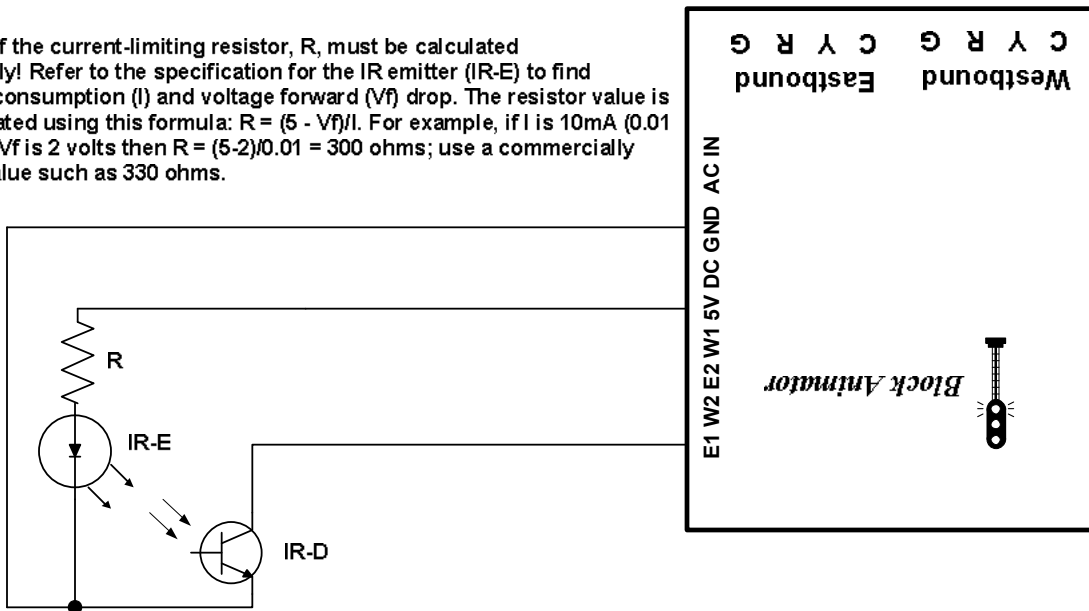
f the current-limiting resistor, R, must be calculated ly! Refer to the specification for the IR emitter (IR-E) to find consumption (I) and voltage forward (Vf) drop. The resistor value is ated using this formula: R = (5 - Vf)/I. For example, if I is 10mA (0.01 Vf is 2 volts then R = (5-2)/0.01 = 300 ohms; use a commercially alue such as 330 ohms.

C Y R G
Eastbound

C Y R G
Westbound

E1 W2 E2 W1 5V DC GND AC IN

Block Animator

R

IR-E

IR-D